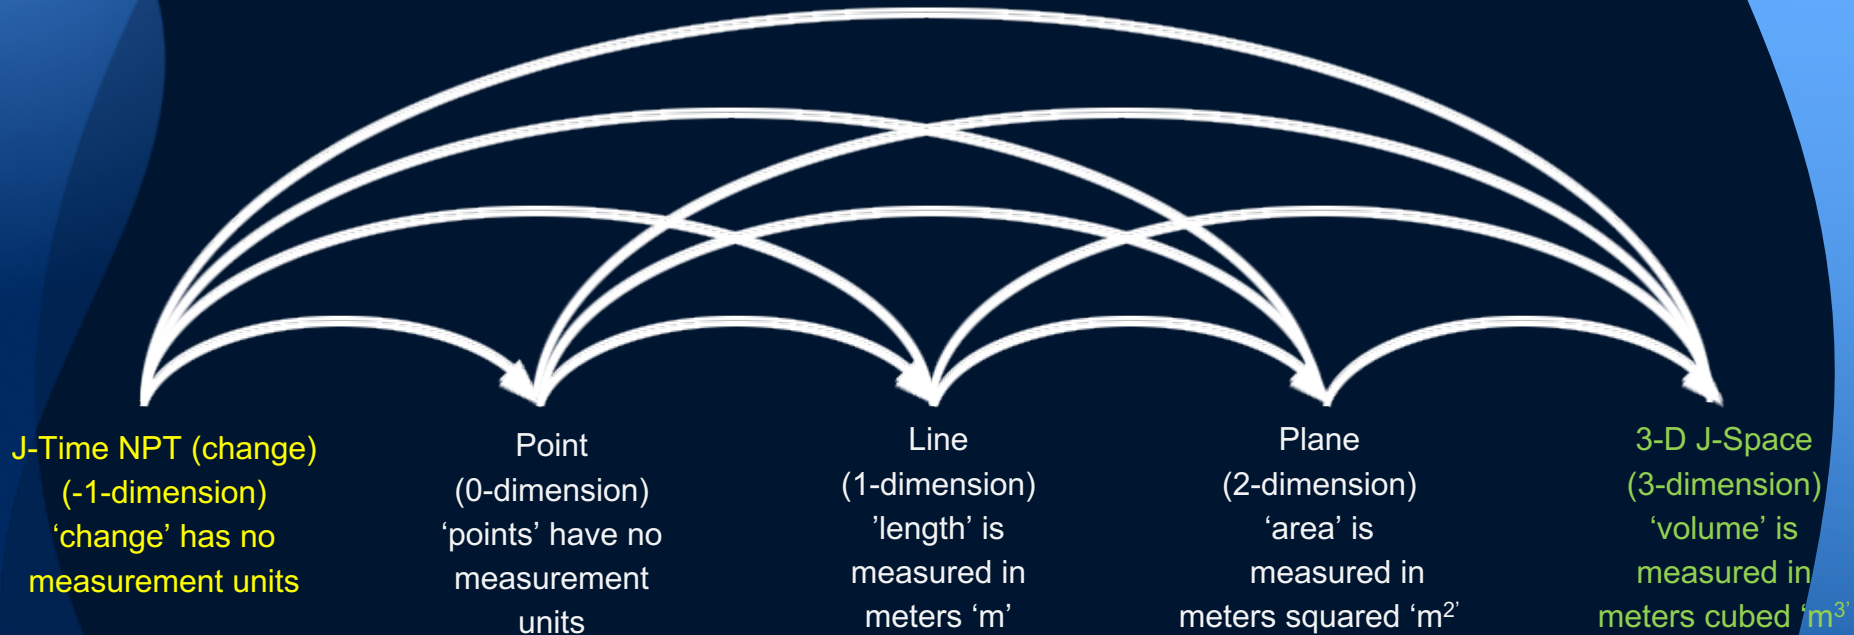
J-Time NPT (change)
(-1-dimension)
‘change’ has no
measurement units

Point
(0-dimension)
‘points’ have no
measurement
units

Line
(1-dimension)
’length’ is
measured in
meters ‘m’

Plane
(2-dimension)
‘area’ is
measured in
meters squared ‘m$^{2}$’

3-D J-Space
(3-dimension)
‘volume’ is
measured in
meters cubed ‘m$^{3}$’